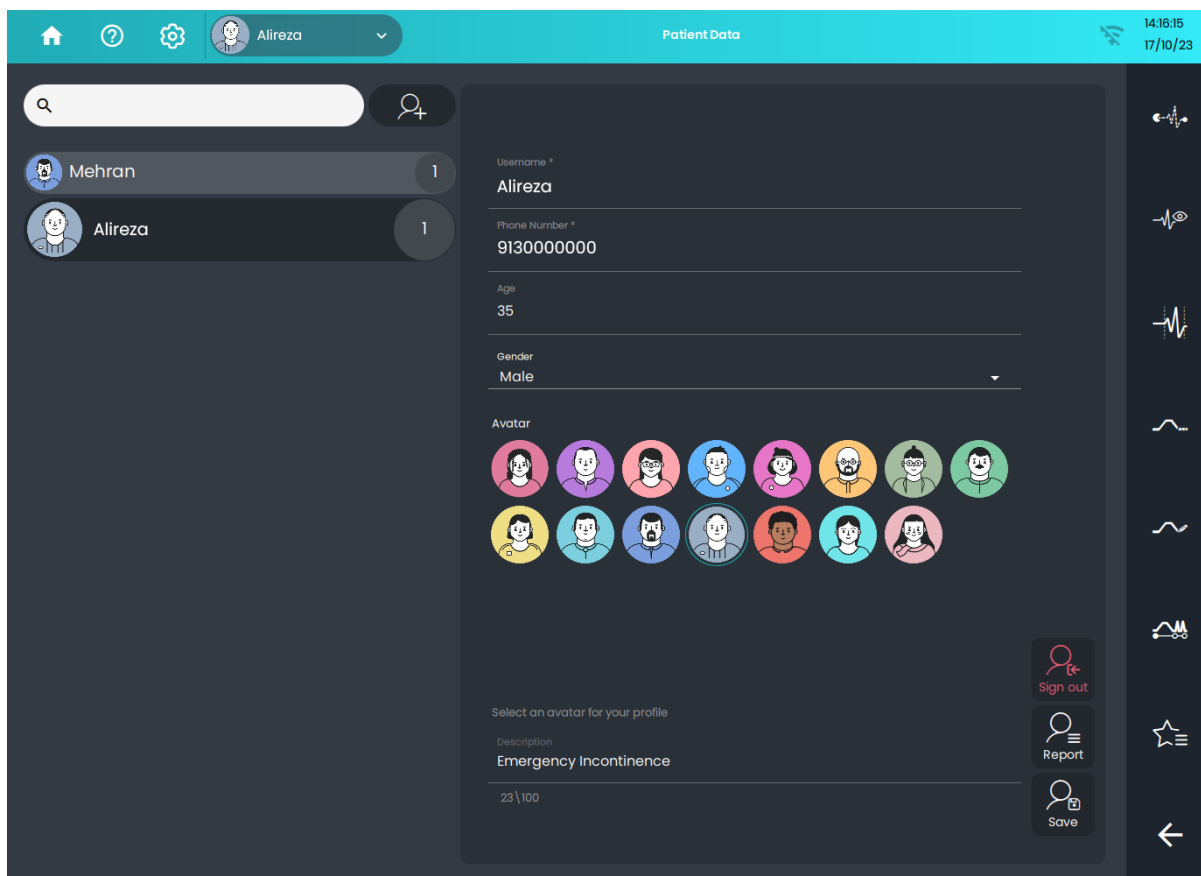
Alireza

Patient Data

14:16:15
17/10/23

Mehran 1

Alireza 1

Username *
Alireza

Phone Number *
9130000000

Age
35

Gender
Male

Avatar

Select an avatar for your profile

Description
Emergency Incontinence

23\100

Sign out

Report

Save